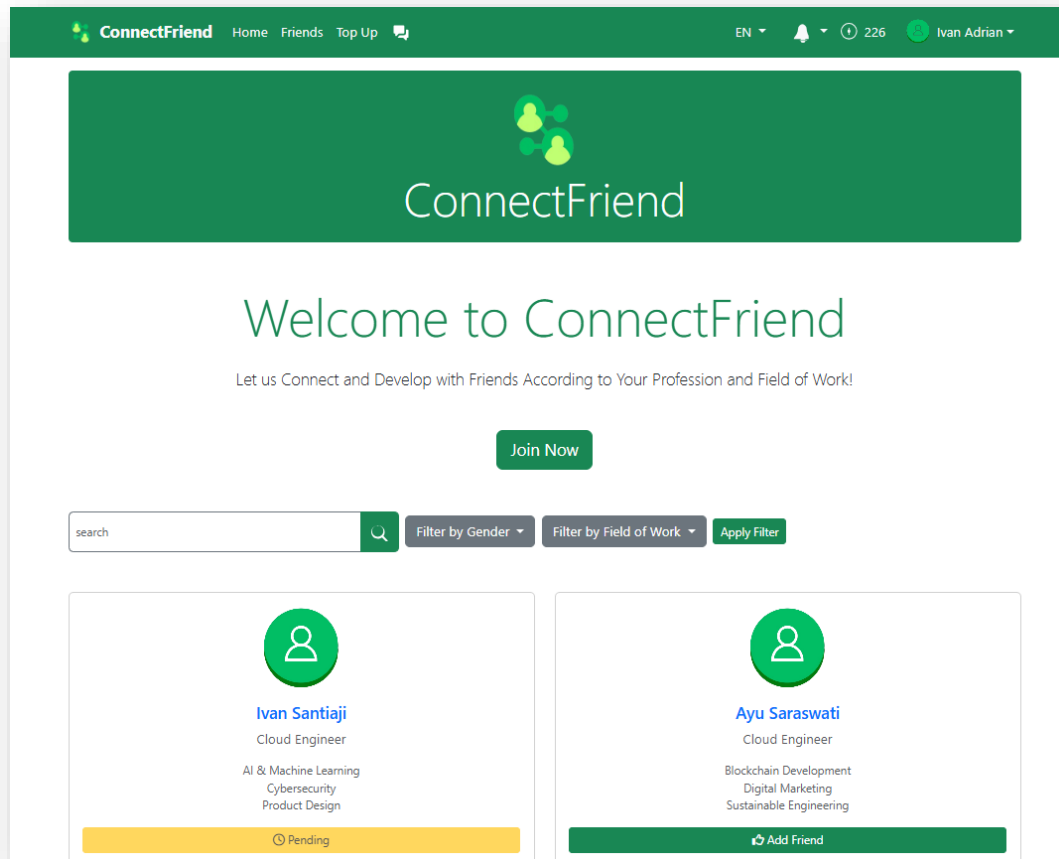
ConnectFriend Home Friends Top Up

EN 226 Ivan Adrian

ConnectFriend

Welcome to ConnectFriend

Let us Connect and Develop with Friends According to Your Profession and Field of Work!

Join Now

search

Filter by Gender

Filter by Field of Work

Apply Filter

Ivan Santiaji
Cloud Engineer
AI & Machine Learning
Cybersecurity
Product Design
Pending

Ayu Saraswati
Cloud Engineer
Blockchain Development
Digital Marketing
Sustainable Engineering
Add Friend